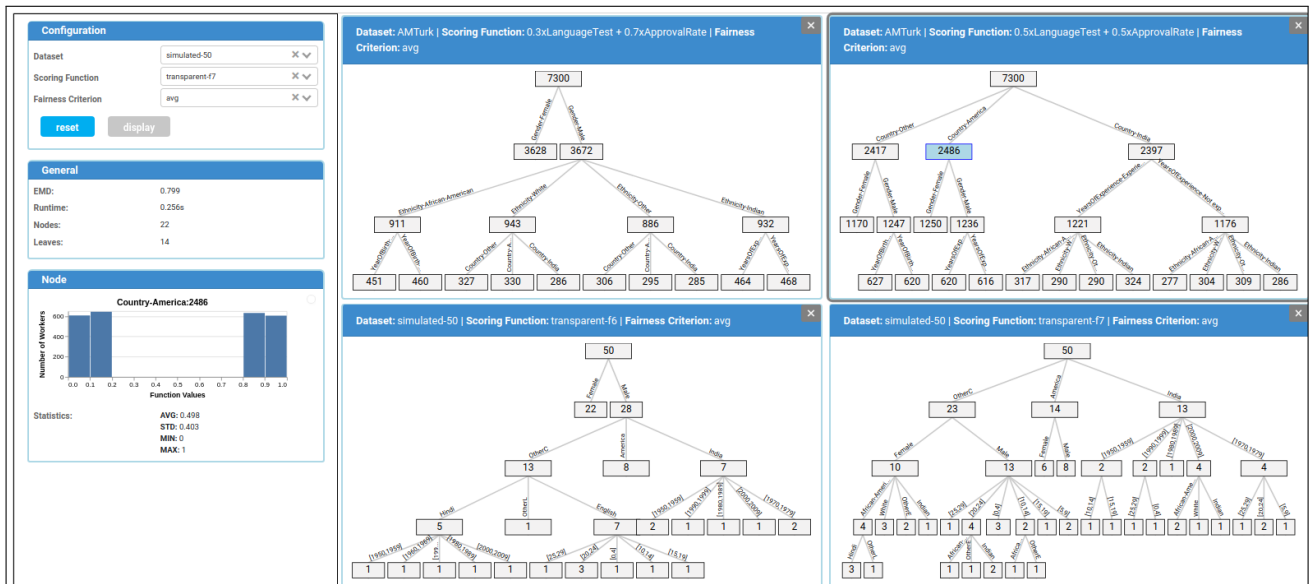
Configuration

Dataset simulated-50
Scoring Function transparent-f7
Fairness Criterion avg

reset display

General

EMD: 0.799
Runtime: 0.256s
Nodes: 22
Leaves: 14

Node

Country-America:2486

Number of Workers
600
400
200
0
0.0 0.1 0.2 0.3 0.4 0.5 0.6 0.7 0.8 0.9 1.0
Function Values

Statistics: AVG: 0.498
STD: 0.403
MIN: 0
MAX: 1

Dataset: AMTurk | Scoring Function: 0.3xLanguageTest + 0.7xApprovalRate | Fairness Criterion: avg

7300
Gender-Female Gender-Male
3628 3672
Ethnicity-African American Ethnicity-White Ethnicity-Other Ethnicity-Indian
911 943 886 932
YearOfBirth YearOfBirth Country-Other Country-A Country-India Country-Other Country-A Country-India YearOfExp YearOfExp
451 460 327 330 286 306 295 285 464 468

Dataset: AMTurk | Scoring Function: 0.5xLanguageTest + 0.5xApprovalRate | Fairness Criterion: avg

7300
Country-Other Country-America Country-India
2417 2486 2397
Gender-Female Gender-Male Gender-Female Gender-Male YearOfExperience Experie YearOfExperience-Not exp
1170 1247 1250 1236 1221 1176
YearOfBirth YearOfBirth YearOfExp YearOfExp Ethnicity-African A Ethnicity-W Ethnicity-Ot Ethnicity-Indian Ethnicity-African A Ethnicity-W Ethnicity-Ot Ethnicity-Indian
627 620 620 616 317 290 290 324 277 304 309 286

Dataset: simulated-50 | Scoring Function: transparent-f6 | Fairness Criterion: avg

50
Female Male
22 28
OtherC America India
13 8 7
Hindi OtherL English [1950,1959] [1990,1999] [1980,1989] [2000,2009] [1970,1979]
5 1 7 2 1 1 1 2
[1950,1959] [1960,1969] [19] [1980,1989] [2000,2009] [25,29] [20,24] [0,4] [10,14] [15,19]
1 1 1 1 1 1 3 1 1 1

Dataset: simulated-50 | Scoring Function: transparent-f7 | Fairness Criterion: avg

50
OtherC America India
23 14 13
Female Male Female Male [1950,1959] [1990,1999] [2000,2009] [1970,1979]
10 13 6 8 2 2 1 4 4
African-Amer White OtherE Indian [25,29] [20,24] [10,14] [15,19] [5,9] [10,14] [15,19] [25,29] [0,4] African-Ame White Indian [25,29] [20,24] [5,9]
4 3 2 1 1 4 3 2 1 2 1 1 1 1 2 1 1 1 2 1
Hindi Other African OtherL Indian Africa OtherE
3 1 1 1 2 1 1